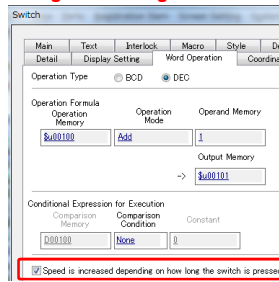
Switch

Main | Text | Interlock | Macro | Style | D
Detail | Display Setting | Word Operation | Coordina

Operation Type ○ BCD ◉ DEC

Operation Formula
Operation Memory | Operation Mode | Operand Memory
$u00100 | Add | 1

Output Memory
-> $u00101

Conditional Expression for Execution
Comparison Memory | Comparison Condition | Constant
D00100 | None | 0

☑ Speed is increased depending on how long the switch is presse